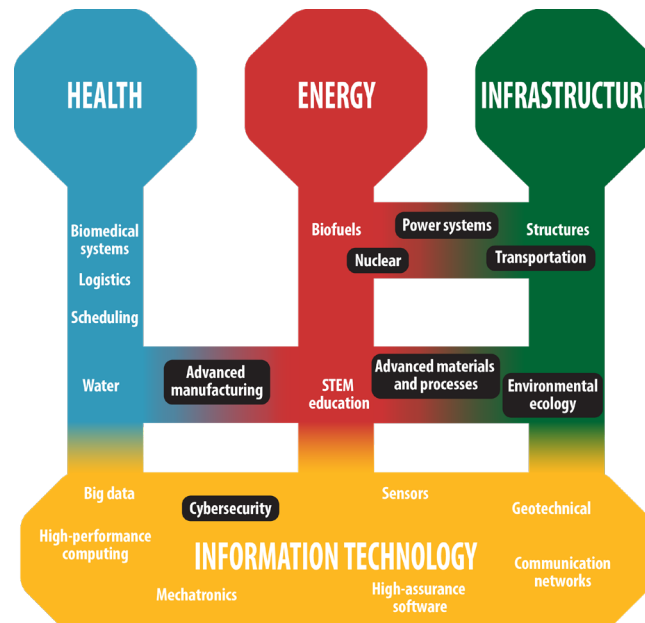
HEALTH

ENERGY

INFRASTRUCTURE

Biomedical systems

Logistics

Scheduling

Water

Advanced manufacturing

Biofuels

Power systems

Nuclear

STEM education

Advanced materials and processes

Structures

Transportation

Environmental ecology

Big data

Cybersecurity

Sensors

Geotechnical

High-performance computing

INFORMATION TECHNOLOGY

Communication networks

Mechatronics

High-assurance software